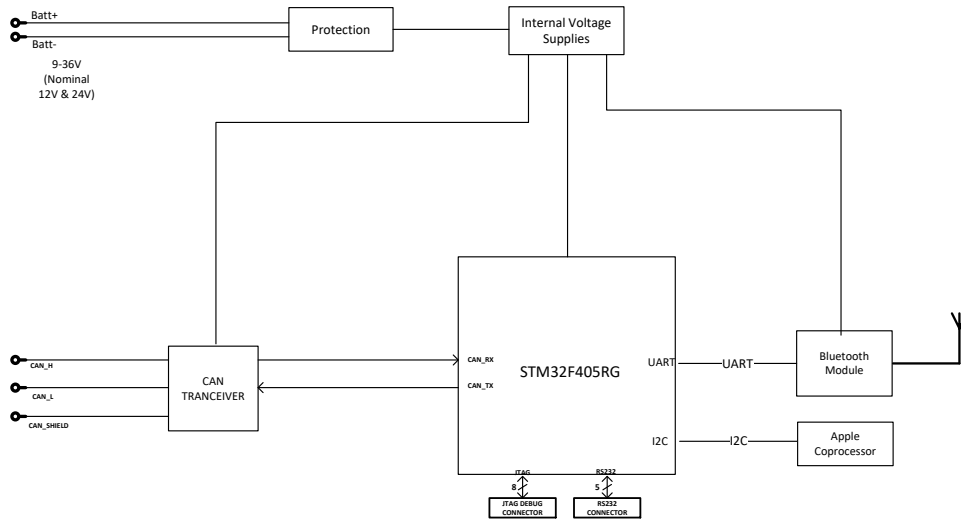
Batt+

Batt-

9-36V (Nominal 12V & 24V)

Protection

Internal Voltage Supplies

CAN_H

CAN_L

CAN_SHIELD

CAN TRANCEIVER

CAN_RX

CAN_TX

STM32F405RG

UART

UART

I2C

I2C

Bluetooth Module

Apple Coprocessor

JTAG

8

RS232

5

JTAG DEBUG CONNECTOR

RS232 CONNECTOR